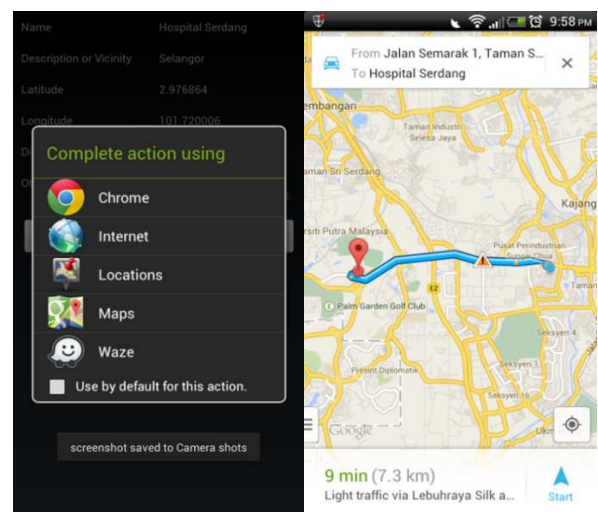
Name Hospital Serdang

Description or Vicinity Selangor

Latitude 2.976864

Longitude 101.720006

Complete action using

Chrome

Internet

Locations

Maps

Waze

Use by default for this action.

screenshot saved to Camera shots

9:58 PM

From Jalan Semarak 1, Taman S...

To Hospital Serdang

embangan

Taman Industri Selesa Jaya

aman Sri Serdang

iti Putra Malaysia

Pusat Perindustrian

Kajang

E2

Palm Garden Golf Club

Seksyen 4

Seksyen 1

Seksyen 2

Putri Diplomatik

Google

Ukm

9 min (7.3 km)

Light traffic via Lebuhraya Silk a...

Start